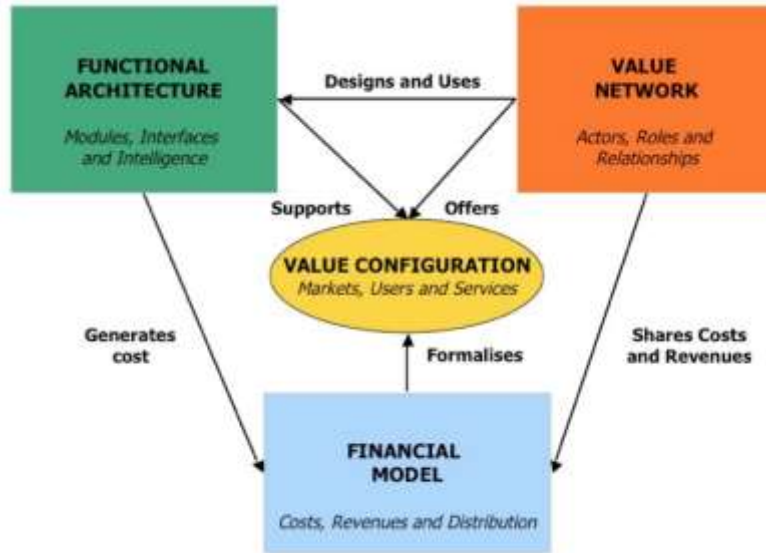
FUNCTIONAL ARCHITECTURE

Modules, Interfaces and Intelligence

Designs and Uses

VALUE NETWORK

Actors, Roles and Relationships

Supports

Offers

VALUE CONFIGURATION

Markets, Users and Services

Generates cost

Formalises

Shares Costs and Revenues

FINANCIAL MODEL

Costs, Revenues and Distribution